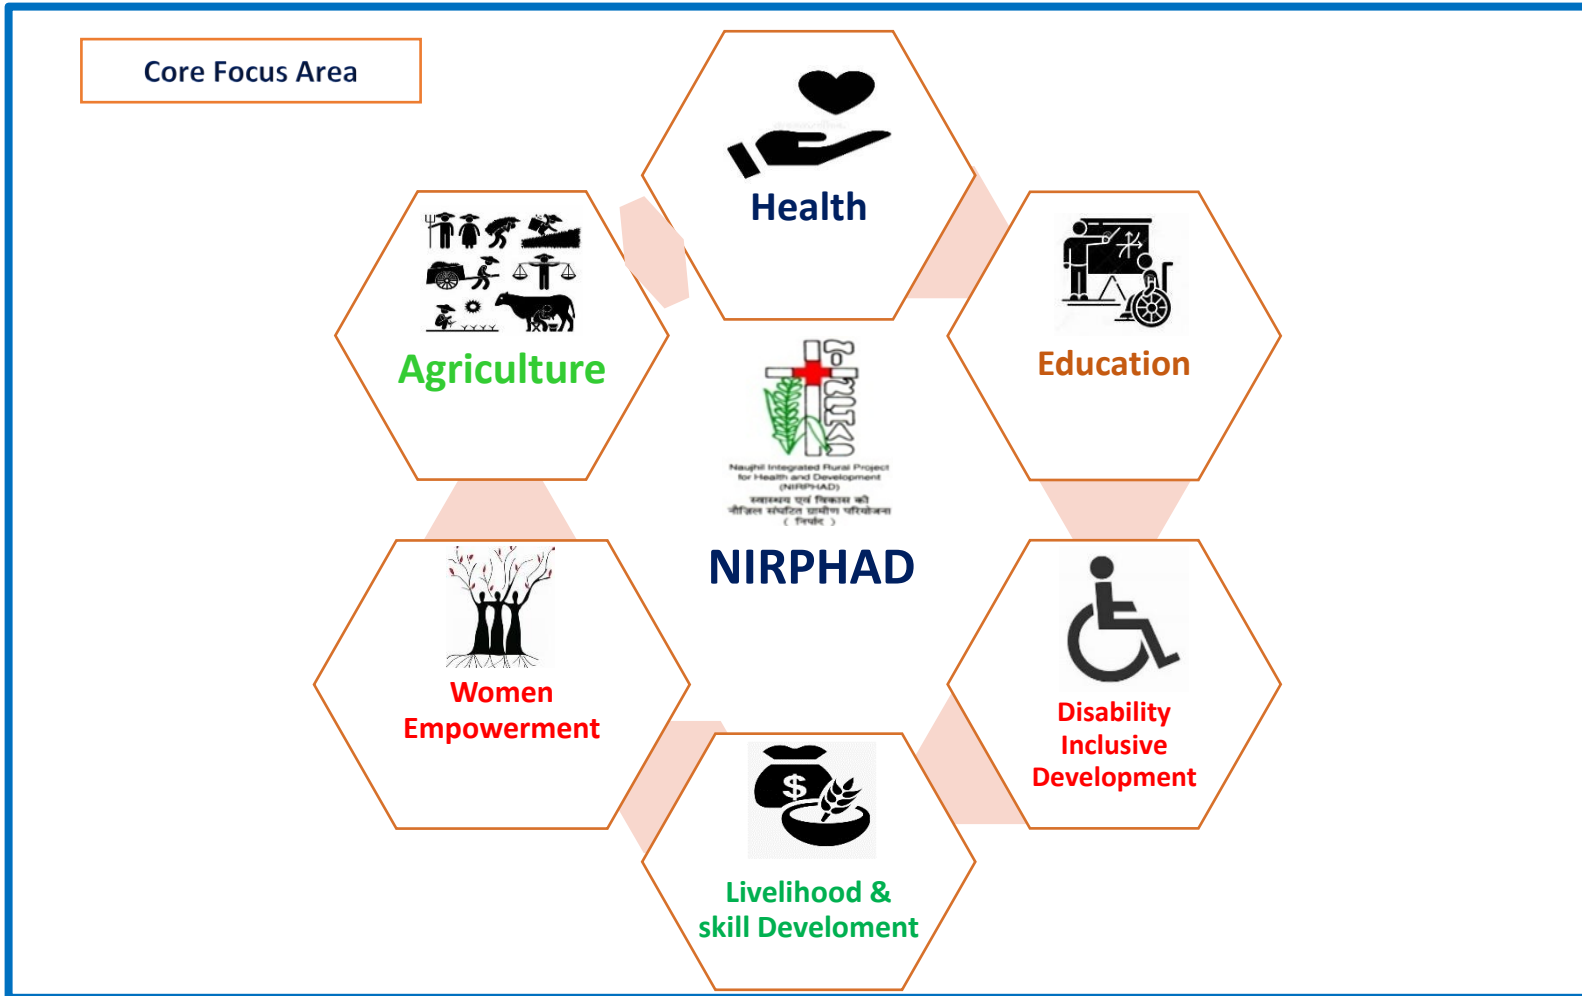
Core Focus Area

Health

Agriculture

Education

Naujhil Integrated Rural Project for Health and Development (NIRPHAD)
स्वास्थ्य एवं विकास की नौझिल संघटित ग्रामीण परियोजना ( निर्फद )

NIRPHAD

Women Empowerment

Disability Inclusive Development

Livelihood & skill Develoment